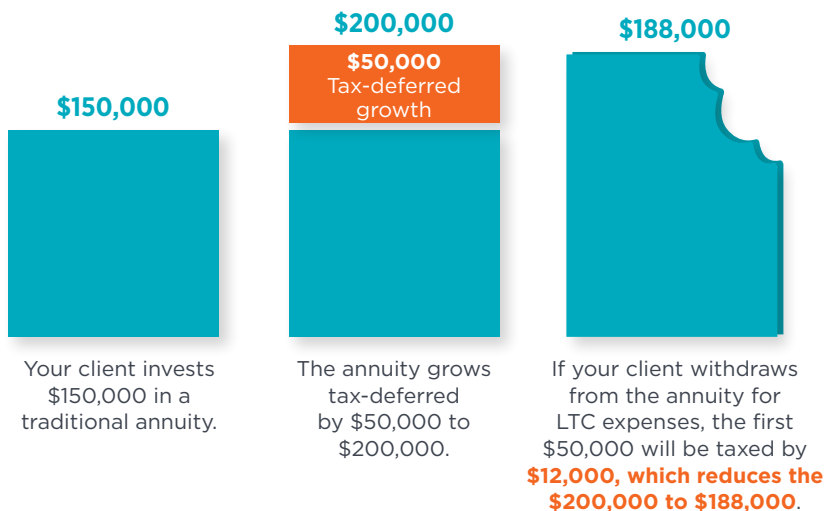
$150,000

Your client invests $150,000 in a traditional annuity.

$200,000

$50,000 Tax-deferred growth

The annuity grows tax-deferred by $50,000 to $200,000.

$188,000

If your client withdraws from the annuity for LTC expenses, the first $50,000 will be taxed by $12,000, which reduces the $200,000 to $188,000.